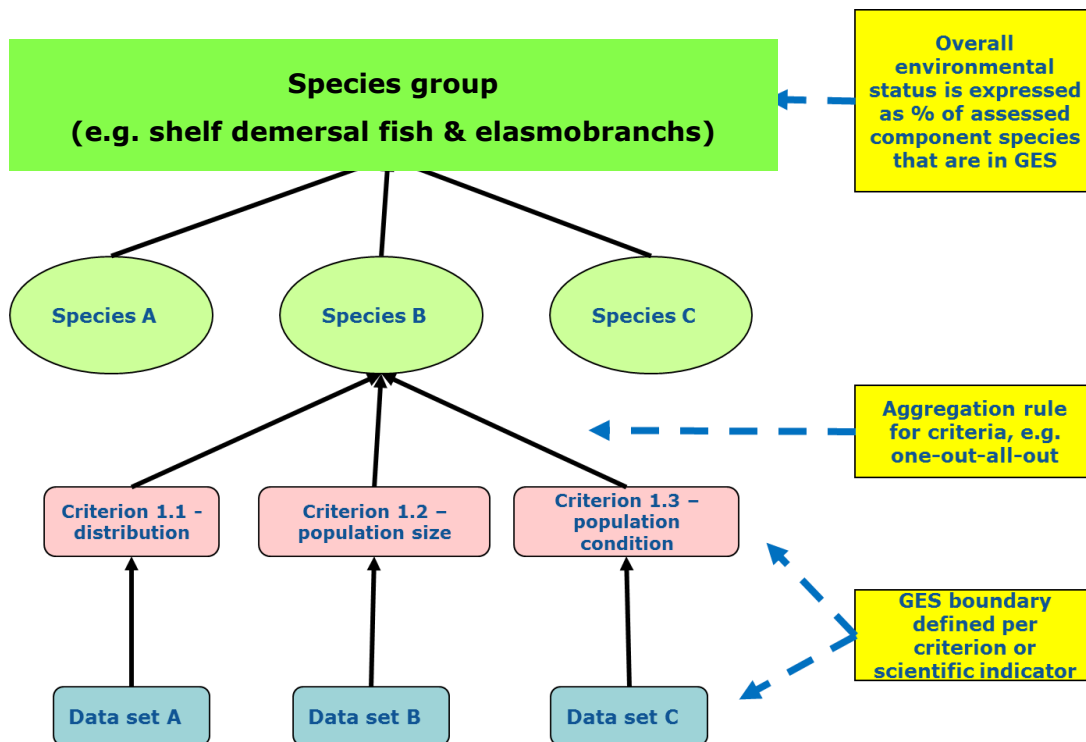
Species group
(e.g. shelf demersal fish & elasmobranchs)

Overall environmental status is expressed as % of assessed component species that are in GES

Species A

Species B

Species C

Aggregation rule for criteria, e.g. one-out-all-out

Criterion 1.1 - distribution

Criterion 1.2 – population size

Criterion 1.3 – population condition

GES boundary defined per criterion or scientific indicator

Data set A

Data set B

Data set C